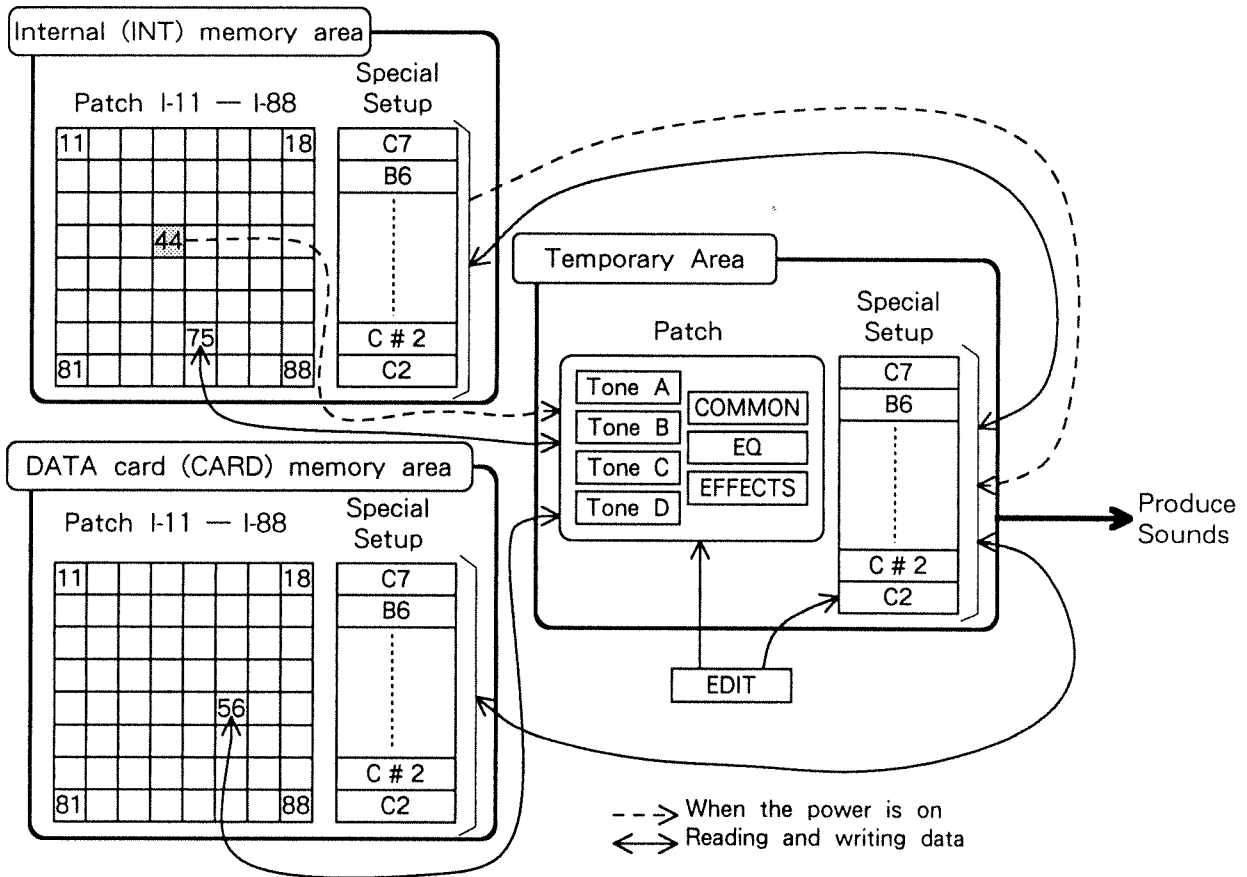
Internal (INT) memory area

Patch I-11 — I-88

Special Setup

11
18
44
75
81
88

C7
B6
C # 2
C2

Temporary Area

Patch

Tone A
Tone B
Tone C
Tone D
COMMON
EQ
EFFECTS

Special Setup

C7
B6
C # 2
C2

Produce Sounds

DATA card (CARD) memory area

Patch I-11 — I-88

Special Setup

11
18
56
81
88

C7
B6
C # 2
C2

EDIT

When the power is on
Reading and writing data